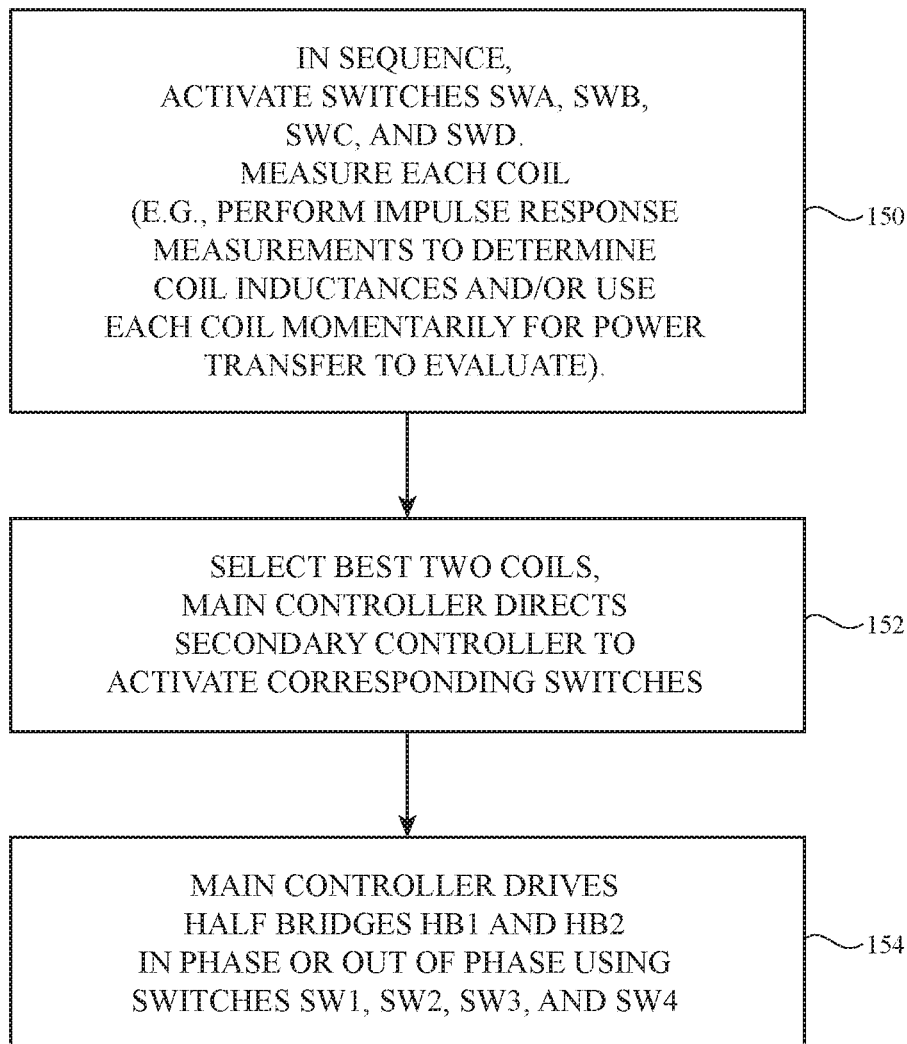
IN SEQUENCE, ACTIVATE SWITCHES SWA, SWB, SWC, AND SWD. MEASURE EACH COIL (E.G., PERFORM IMPULSE RESPONSE MEASUREMENTS TO DETERMINE COIL INDUCTANCES AND/OR USE EACH COIL MOMENTARILY FOR POWER TRANSFER TO EVALUATE).

150

SELECT BEST TWO COILS, MAIN CONTROLLER DIRECTS SECONDARY CONTROLLER TO ACTIVATE CORRESPONDING SWITCHES

152

MAIN CONTROLLER DRIVES HALF BRIDGES HB1 AND HB2 IN PHASE OR OUT OF PHASE USING SWITCHES SW1, SW2, SW3, AND SW4

154